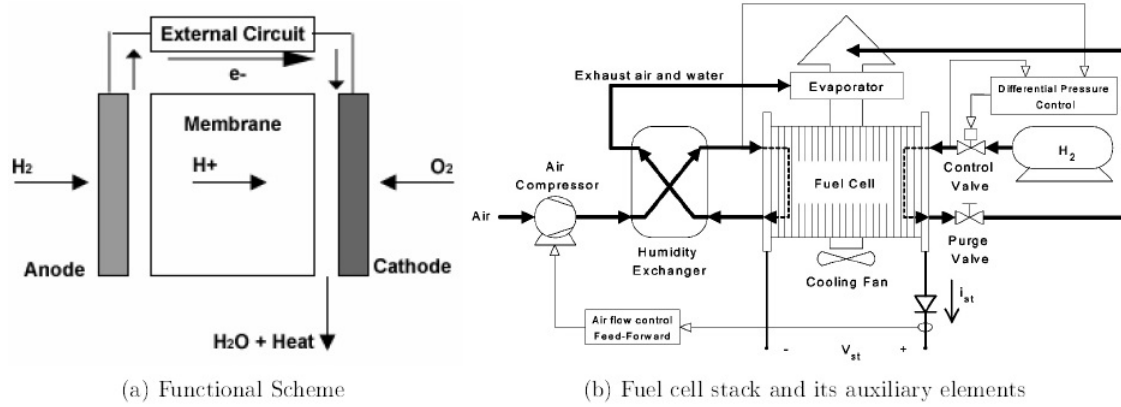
External Circuit
e-
Membrane
H2
H+
O2
Anode
Cathode
H2O + Heat

(a) Functional Scheme

Exhaust air and water
Evaporator
Differential Pressure Control
Air Compressor
Air
Fuel Cell
Control Valve
$H_2$
Humidity Exchanger
Cooling Fan
Purge Valve
$i_{st}$
Air flow control Feed-Forward
-
$V_{st}$
+

(b) Fuel cell stack and its auxiliary elements